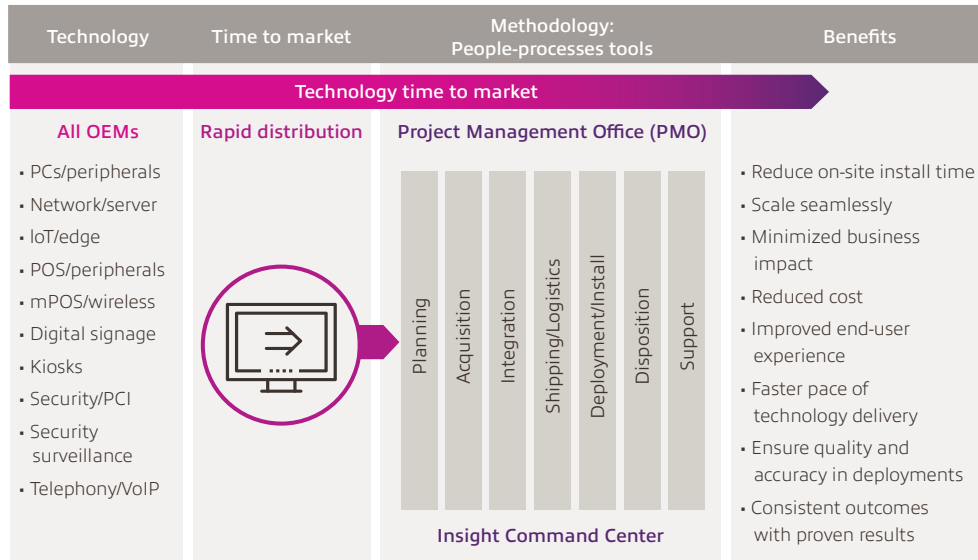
Technology

Time to market

Methodology: People-processes tools

Benefits

Technology time to market

All OEMs

• PCs/peripherals
• Network/server
• IoT/edge
• POS/peripherals
• mPOS/wireless
• Digital signage
• Kiosks
• Security/PCI
• Security surveillance
• Telephony/VoIP

Rapid distribution

Project Management Office (PMO)

Planning

Acquisition

Integration

Shipping/Logistics

Deployment/Install

Disposition

Support

Insight Command Center

• Reduce on-site install time
• Scale seamlessly
• Minimized business impact
• Reduced cost
• Improved end-user experience
• Faster pace of technology delivery
• Ensure quality and accuracy in deployments
• Consistent outcomes with proven results